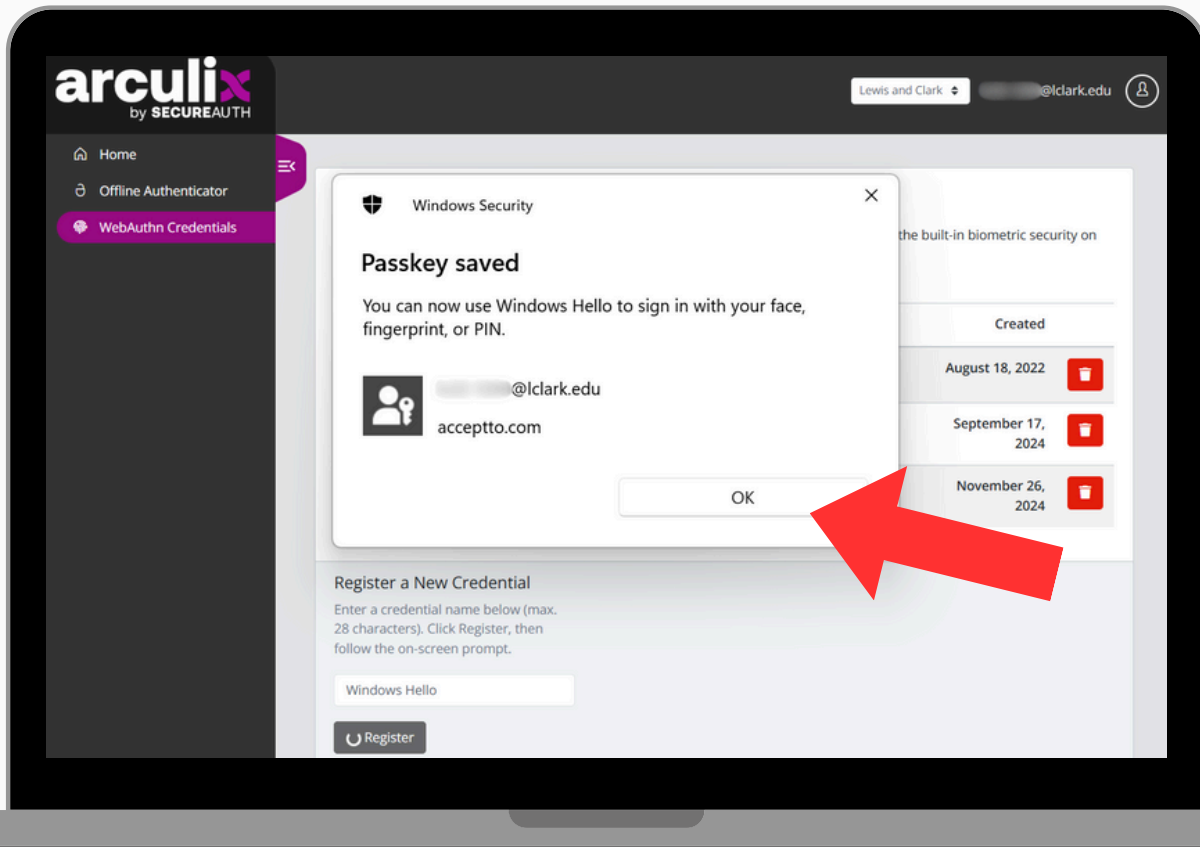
arculix by SECUREAUTH

Lewis and Clark

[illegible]@lclark.edu

Home

Offline Authenticator

WebAuthn Credentials

the built-in biometric security on

Created

August 18, 2022

September 17, 2024

November 26, 2024

Windows Security

×

Passkey saved

You can now use Windows Hello to sign in with your face, fingerprint, or PIN.

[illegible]@lclark.edu

acceptto.com

OK

Register a New Credential

Enter a credential name below (max. 28 characters). Click Register, then follow the on-screen prompt.

Windows Hello

Register